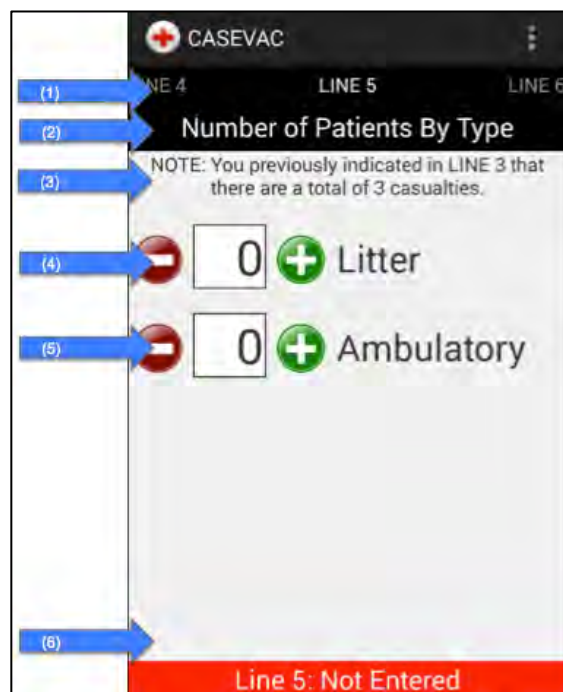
CASEVAC

(1) NE 4 LINE 5 LINE 6

(2) Number of Patients By Type

(3) NOTE: You previously indicated in LINE 3 that there are a total of 3 casualties.

(4) 0 Litter

(5) 0 Ambulatory

(6)

Line 5: Not Entered